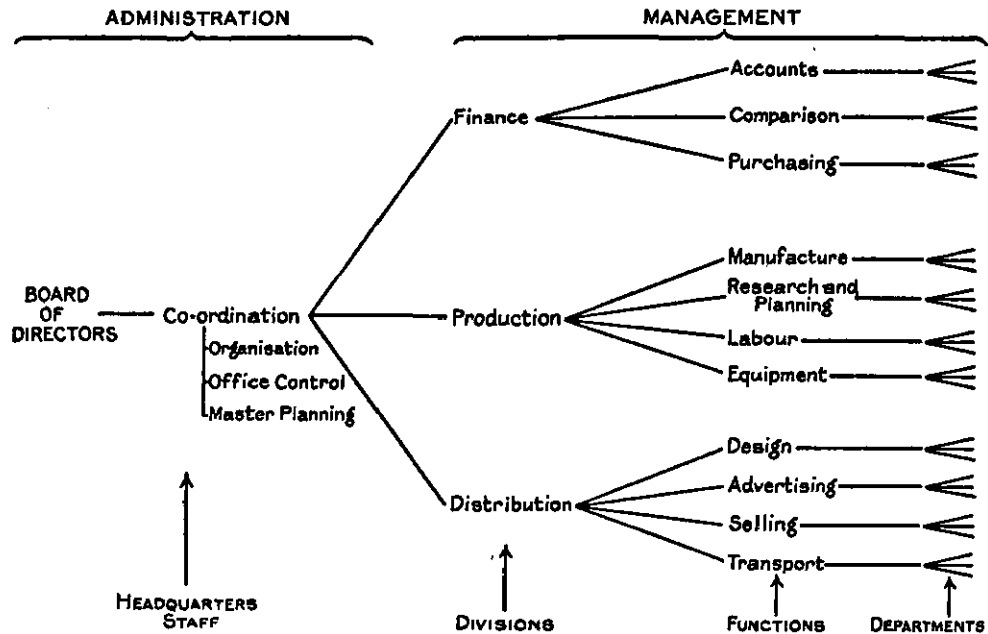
ADMINISTRATION

MANAGEMENT

BOARD OF DIRECTORS

Co-ordination

Organisation

Office Control

Master Planning

Finance

Accounts

Comparison

Purchasing

Production

Manufacture

Research and Planning

Labour

Equipment

Distribution

Design

Advertising

Selling

Transport

HEADQUARTERS STAFF

DIVISIONS

FUNCTIONS

DEPARTMENTS